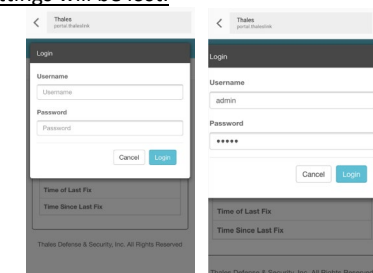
ttings will be lost.

Thales
portal.thaleslink

Login

Username

Username

Password

Password

Cancel Login

Time of Last Fix

Time Since Last Fix

Thales Defense & Security, Inc. All Rights Reserved

Thales
portal.thaleslink

Login

Username

admin

Password

•••••

Cancel Login

Time of Last Fix

Time Since Last Fix

Thales Defense & Security, Inc. All Rights Reserved